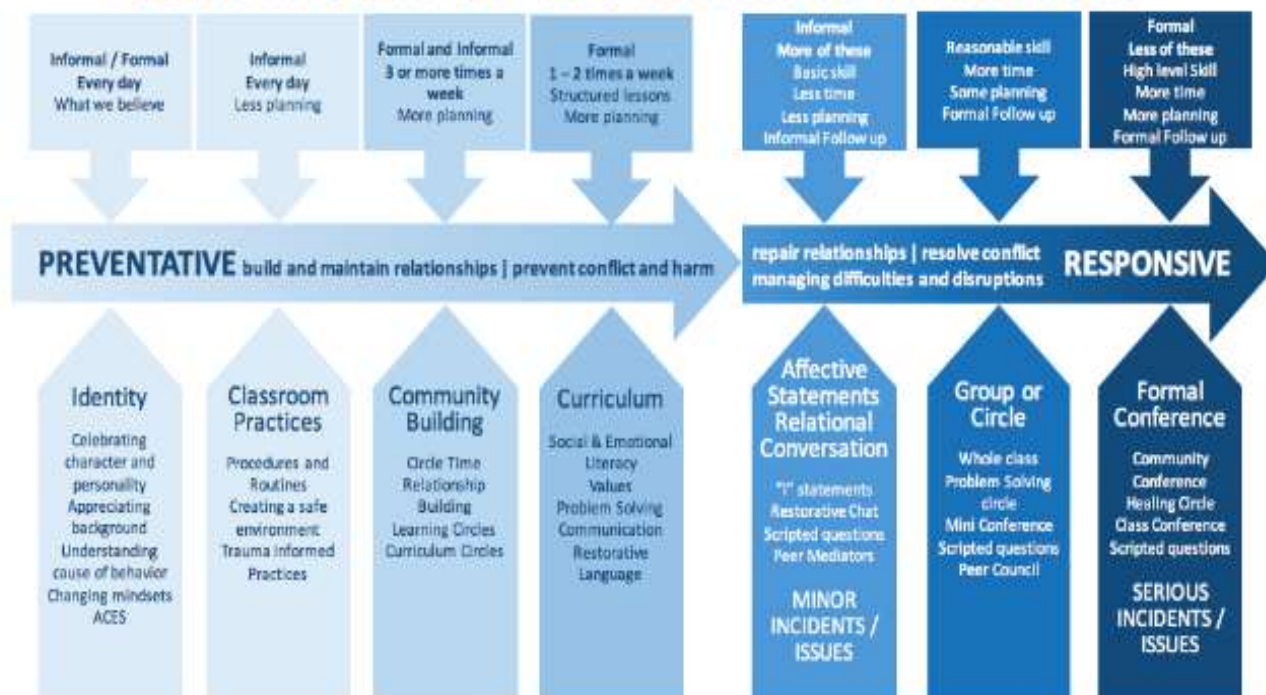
Informal / Formal
Every day
What we believe

Informal
Every day
Less planning

Formal and Informal
3 or more times a week
More planning

Formal
1 – 2 times a week
Structured lessons
More planning

Informal
More of these
Basic skill
Less time
Less planning
Informal Follow up

Reasonable skill
More time
Some planning
Formal Follow up

Formal
Less of these
High level Skill
More time
More planning
Formal Follow up

PREVENTATIVE build and maintain relationships | prevent conflict and harm

repair relationships | resolve conflict
managing difficulties and disruptions

RESPONSIVE

Identity
Celebrating character and personality
Appreciating background
Understanding cause of behavior
Changing mindsets
ACES

Classroom Practices
Procedures and Routines
Creating a safe environment
Trauma Informed Practices

Community Building
Circle Time
Relationship Building
Learning Circles
Curriculum Circles

Curriculum
Social & Emotional Literacy
Values
Problem Solving
Communication
Restorative Language

Affective Statements Relational Conversation
"I" statements
Restorative Chat
Scripted questions
Peer Mediators
MINOR INCIDENTS / ISSUES

Group or Circle
Whole class
Problem Solving circle
Mini Conference
Scripted questions
Peer Council

Formal Conference
Community Conference
Healing Circle
Class Conference
Scripted questions
SERIOUS INCIDENTS / ISSUES